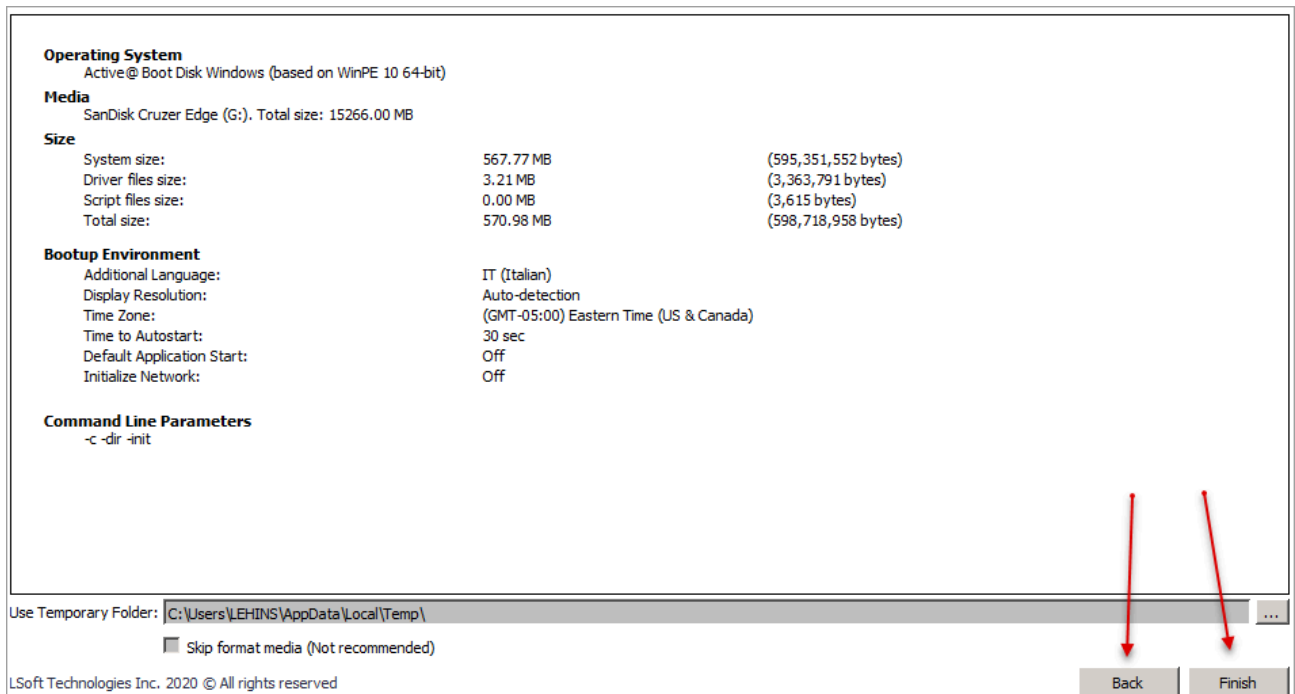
**Operating System**
Active@ Boot Disk Windows (based on WinPE 10 64-bit)

**Media**
SanDisk Cruzer Edge (G:). Total size: 15266.00 MB

**Size**

| | | |
|---|---|---|
| System size: | 567.77 MB | (595,351,552 bytes) |
| Driver files size: | 3.21 MB | (3,363,791 bytes) |
| Script files size: | 0.00 MB | (3,615 bytes) |
| Total size: | 570.98 MB | (598,718,958 bytes) |

**Bootup Environment**

| | |
|---|---|
| Additional Language: | IT (Italian) |
| Display Resolution: | Auto-detection |
| Time Zone: | (GMT-05:00) Eastern Time (US & Canada) |
| Time to Autostart: | 30 sec |
| Default Application Start: | Off |
| Initialize Network: | Off |

**Command Line Parameters**
-c -dir -init

Use Temporary Folder: C:\Users\LEHINS\AppData\Local\Temp\ ...

Skip format media (Not recommended)

LSoft Technologies Inc. 2020 © All rights reserved

Back Finish